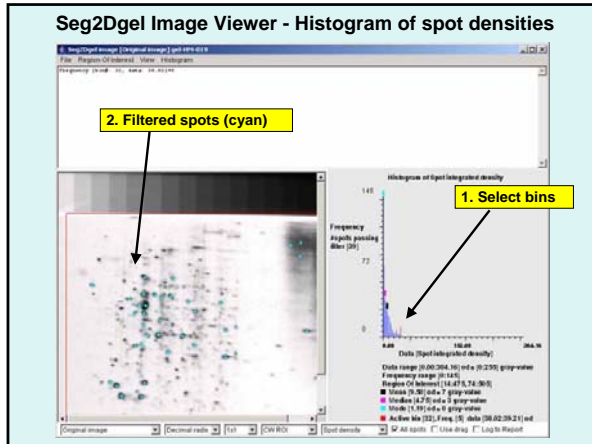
Seg2Dgel Image Viewer - Histogram of spot densities

Seg2Dgel image [Original image] gel-HH-019

File Region Of Interest View Histogram

Frequency [bin#: 3], data: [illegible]

2. Filtered spots (cyan)

1. Select bins

Histogram of Spot integrated density

145

Frequency
#spots passing filter [39]

72

0

0.00

264.16

Data [Spot integrated density]

Data range [0.00:264.16] od x [0:255] gray-value
Frequency range [0:145]
Region Of Interest [14:475,74:505]
Mean [9.58] od x 7 gray-value
Median [4.75] od x 3 gray-value
Mode [1.19] od x 0 gray-value
Active bin [32], Freq. [5] data [38.02:39.21] od

All spots Use drag Log to Report

Original image Decimal radix 1x1 CW ROI Spot density